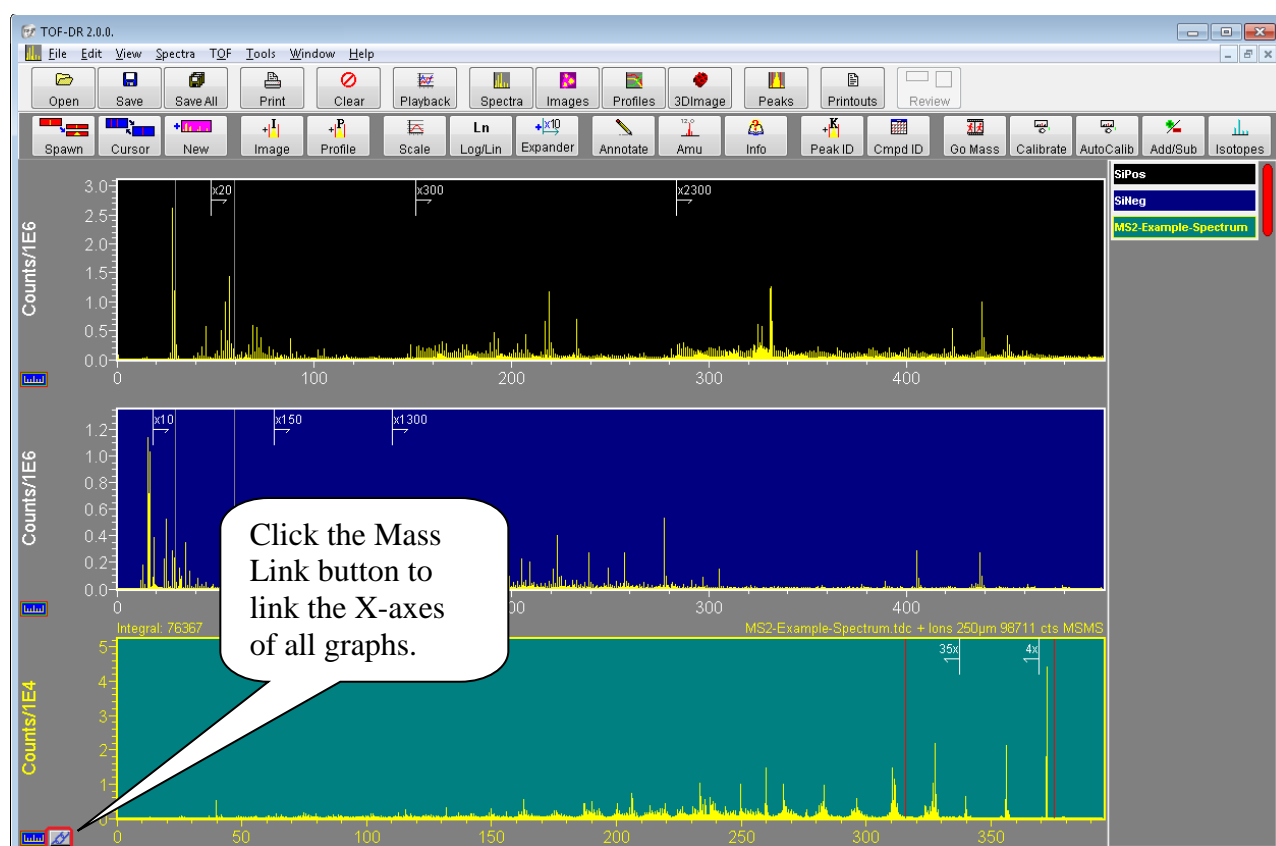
TOF-DR 2.0.0.

File Edit View Spectra TOF Tools Window Help

Open Save Save All Print Clear Playback Spectra Images Profiles 3DImage Peaks Printouts Review

Spawn Cursor New Image Profile Scale Log/Lin Expander Annotate Amu Info Peak ID Cmpd ID Go Mass Calibrate AutoCalib Add/Sub Isotopes

SiPos
SiNeg
MS2-Example-Spectrum

Counts/1E6
3.0
2.5
2.0
1.5
1.0
0.5
0.0
x20
x300
x2300
0 100 200 300 400

Counts/1E6
1.2
1.0
0.8
0.6
0.4
0.2
0.0
x10
x150
x1300
0 300 400

Click the Mass Link button to link the X-axes of all graphs.

Integral: 76367
MS2-Example-Spectrum.tdc + Ions 250µm 98711 cts MSMS

Counts/1E4
5
4
3
2
1
0
35x
4x
0 50 100 150 200 250 300 350